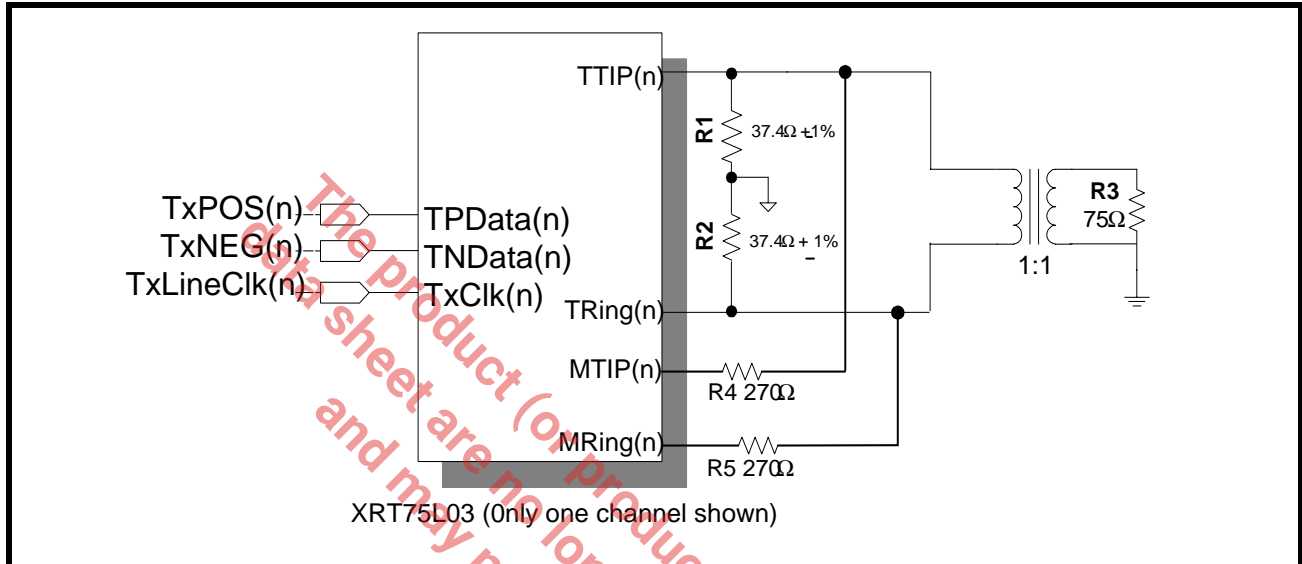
TTIP(n)

R1 37.4Ω ±1%

TxPOS(n) TPData(n)
TxNEG(n) TNData(n)
TxLineClk(n) TxClk(n)

R2 37.4Ω ± 1%

R3 75Ω

1:1

TRing(n)

MTIP(n)

R4 270Ω

MRing(n)

R5 270Ω

XRT75L03 (0nly one channel shown)

The product (or products) in this data sheet are no longer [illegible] and may n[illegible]